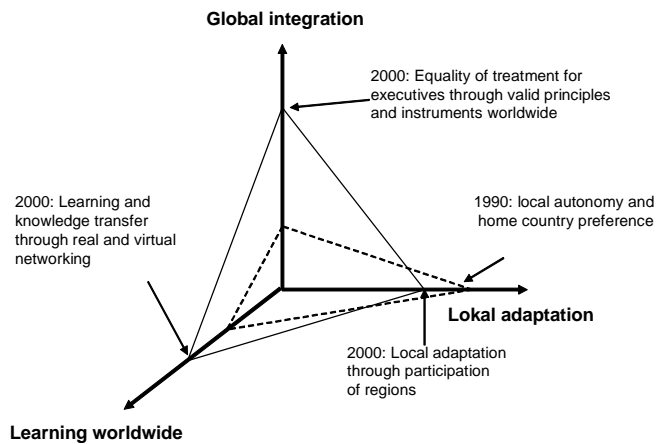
Global integration

2000: Equality of treatment for executives through valid principles and instruments worldwide

2000: Learning and knowledge transfer through real and virtual networking

1990: local autonomy and home country preference

Lokal adaptation

2000: Local adaptation through participation of regions

Learning worldwide